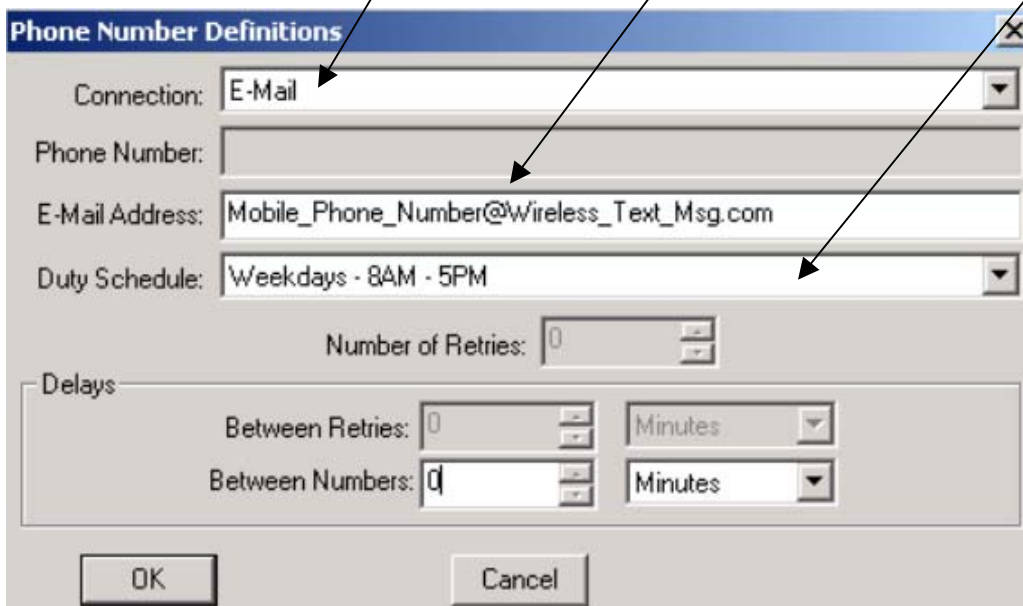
Phone Number Definitions

Connection: E-Mail

Phone Number:

E-Mail Address: Mobile_Phone_Number@Wireless_Text_Msg.com

Duty Schedule: Weekdays - 8AM - 5PM

Number of Retries: 0

Delays

Between Retries: 0 Minutes

Between Numbers: 0 Minutes

OK

Cancel